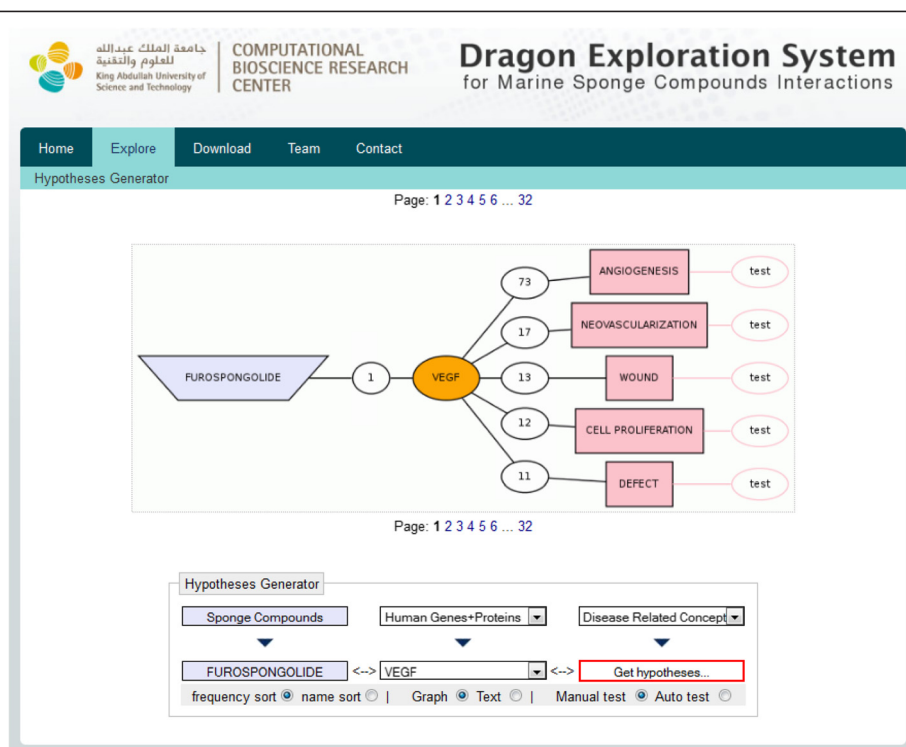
جامعة الملك عبدالله للعلوم والتقنية
King Abdullah University of Science and Technology

COMPUTATIONAL BIOSCIENCE RESEARCH CENTER

Dragon Exploration System
for Marine Sponge Compounds Interactions

Home Explore Download Team Contact

Hypotheses Generator

Page: 1 2 3 4 5 6 ... 32

FUROSPONGOLIDE
1
VEGF
73
17
13
12
11
ANGIOGENESIS
NEOVASCULARIZATION
WOUND
CELL PROLIFERATION
DEFECT
test
test
test
test
test

Page: 1 2 3 4 5 6 ... 32

Hypotheses Generator

Sponge Compounds
Human Genes+Proteins
Disease Related Concept

FUROSPONGOLIDE <--> VEGF <--> Get hypotheses...

frequency sort name sort | Graph Text | Manual test Auto test